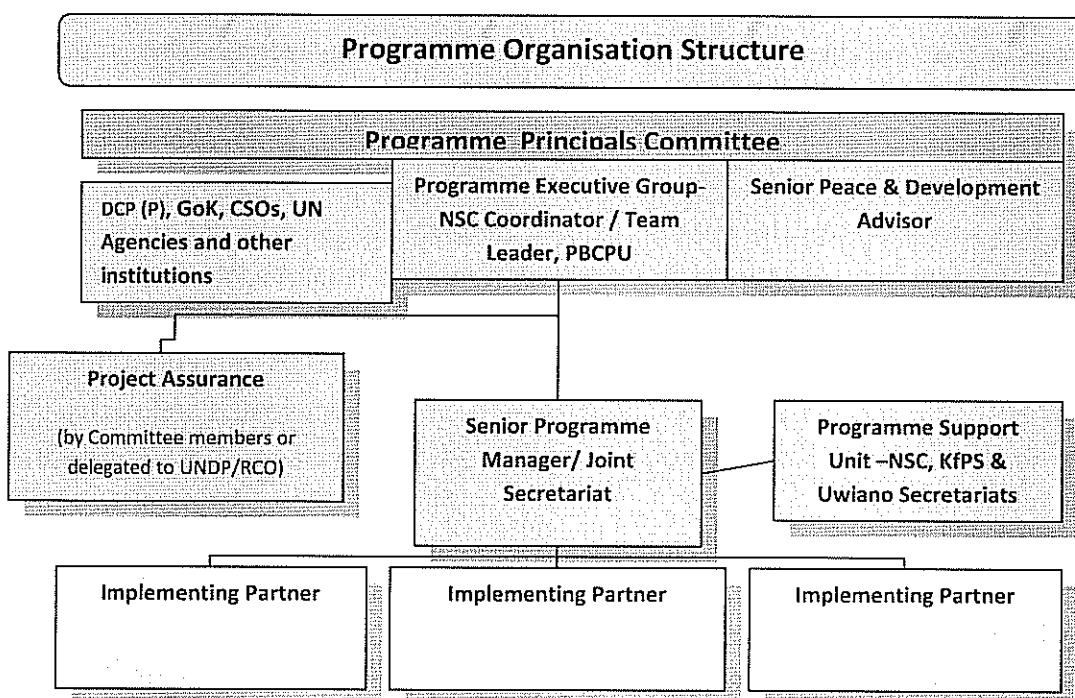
Programme Organisation Structure

Programme Principals Committee

DCP (P), GoK, CSOs, UN Agencies and other institutions

Programme Executive Group-NSC Coordinator / Team Leader, PBCPU

Senior Peace & Development Advisor

Project Assurance

(by Committee members or delegated to UNDP/RCO)

Senior Programme Manager/ Joint Secretariat

Programme Support Unit –NSC, KfPS & Uwiano Secretariats

Implementing Partner

Implementing Partner

Implementing Partner